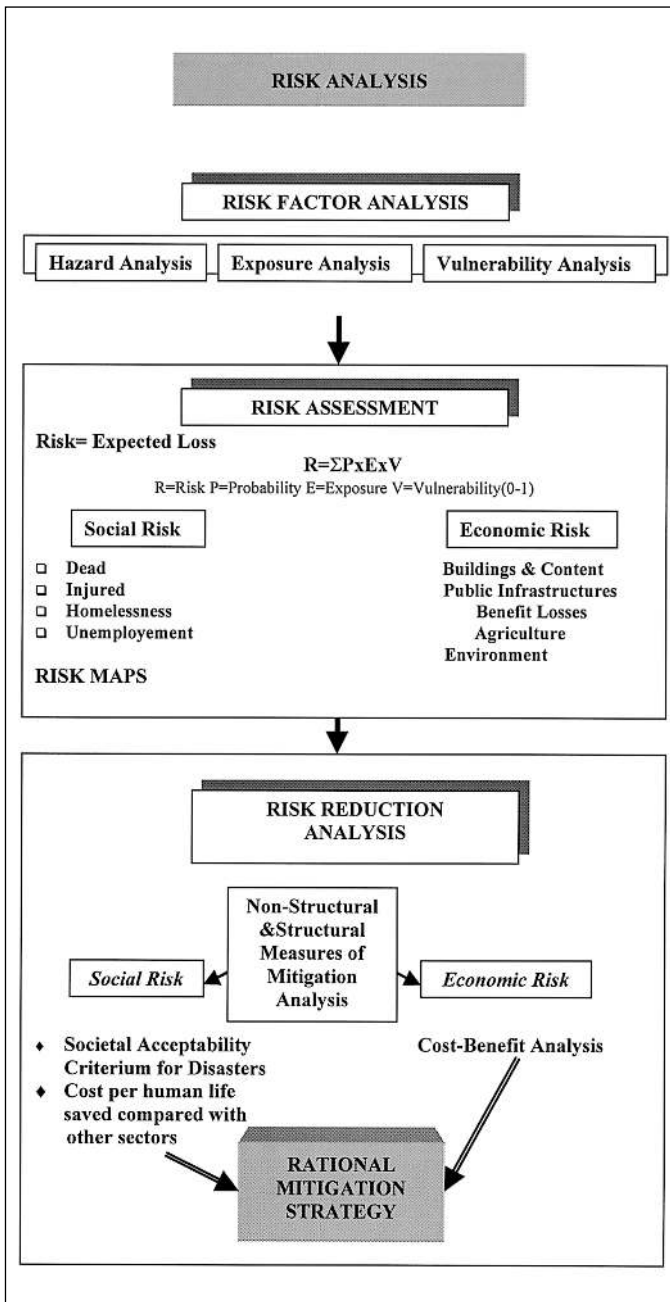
RISK ANALYSIS

RISK FACTOR ANALYSIS

Hazard Analysis

Exposure Analysis

Vulnerability Analysis

RISK ASSESSMENT

Risk= Expected Loss

R=ΣPxExV

R=Risk P=Probability E=Exposure V=Vulnerability(0-1)

Social Risk

- Dead
- Injured
- Homelessness
- Unemployement

RISK MAPS

Economic Risk

Buildings & Content
Public Infrastructures
Benefit Losses
Agriculture
Environment

RISK REDUCTION ANALYSIS

Non-Structural &Structural Measures of Mitigation Analysis

Social Risk

Economic Risk

- Societal Acceptability Criterium for Disasters
- Cost per human life saved compared with other sectors

Cost-Benefit Analysis

RATIONAL MITIGATION STRATEGY